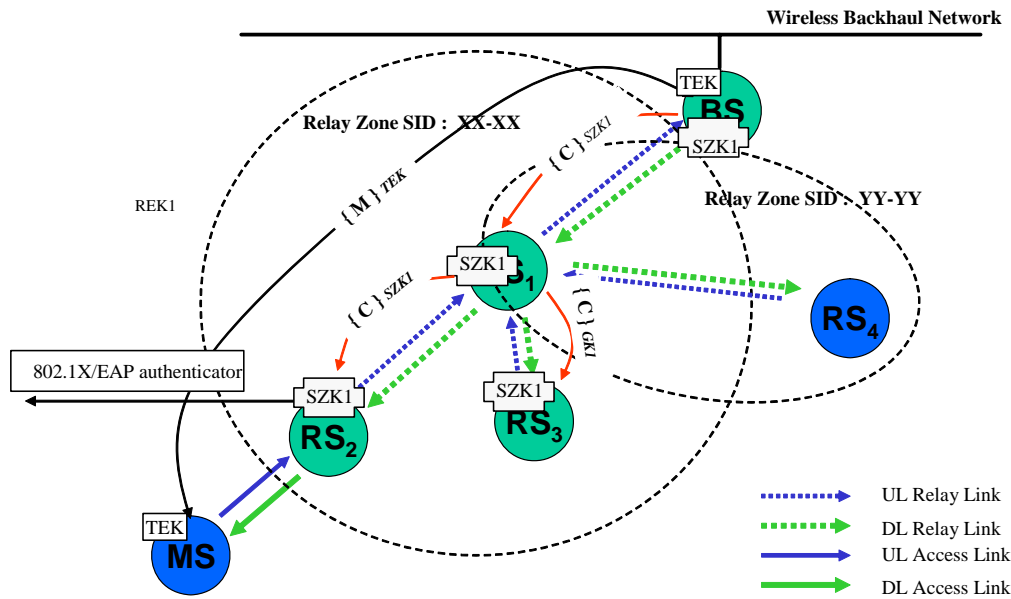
Wireless Backhaul Network

TEK
BS
SZK1

Relay Zone SID : XX-XX

{ C } $_{SZK1}$

{ M } $_{TEK}$

REK1

Relay Zone SID : YY-YY

SZK1
$RS_1$

{ C } $_{SZK1}$

{ C } $_{GK1}$

$RS_4$

802.1X/EAP authenticator

SZK1
$RS_2$

SZK1
$RS_3$

TEK
MS

UL Relay Link
DL Relay Link
UL Access Link
DL Access Link